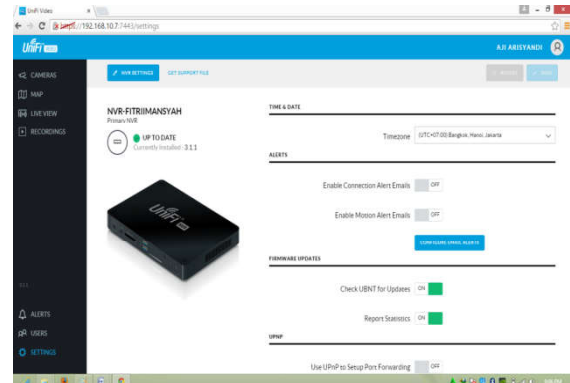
UniFi Video

https://192.168.10.7:7443/settings

UniFi

AJI ARISYANDI

CAMERAS

MAP

LIVE VIEW

RECORDINGS

ALERTS

USERS

SETTINGS

NVR SETTINGS

GET SUPPORT FILE

NVR-FITRIIMANSYAH

Primary NVR

UP TO DATE

Currently Installed - 3.1.1

TIME & DATE

Timezone (UTC+07:00) Bangkok, Hanoi, Jakarta

ALERTS

Enable Connection Alert Emails OFF

Enable Motion Alert Emails OFF

CONFIGURE EMAIL ALERTS

FIRMWARE UPDATES

Check UBNT for Updates ON

Report Statistics ON

UPNP

Use UPnP to Setup Port Forwarding OFF